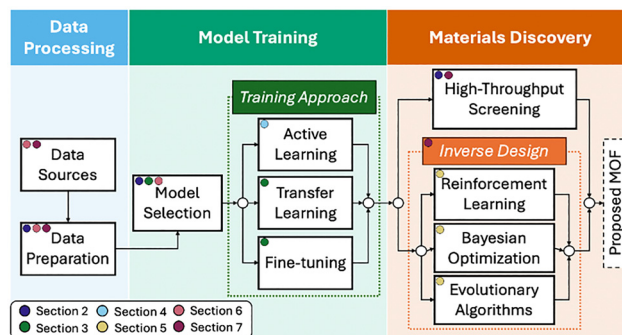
Data Processing

Model Training

Materials Discovery

Data Sources

Data Preparation

Model Selection

Training Approach

Active Learning

Transfer Learning

Fine-tuning

High-Throughput Screening

Inverse Design

Reinforcement Learning

Bayesian Optimization

Evolutionary Algorithms

Proposed MOF

Section 2
Section 3
Section 4
Section 5
Section 6
Section 7